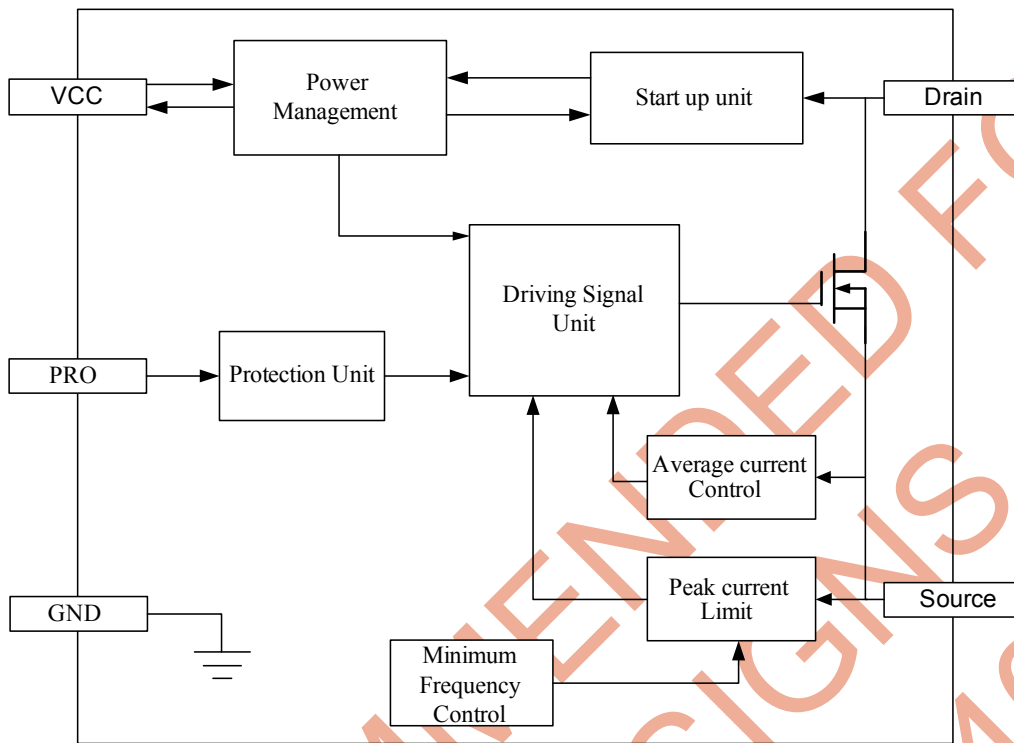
VCC

Power Management

Start up unit

Drain

Driving Signal Unit

PRO

Protection Unit

Average current Control

GND

Peak current Limit

Source

Minimum Frequency Control

NOT RECOMMENDED FOR NEW DESIGNS